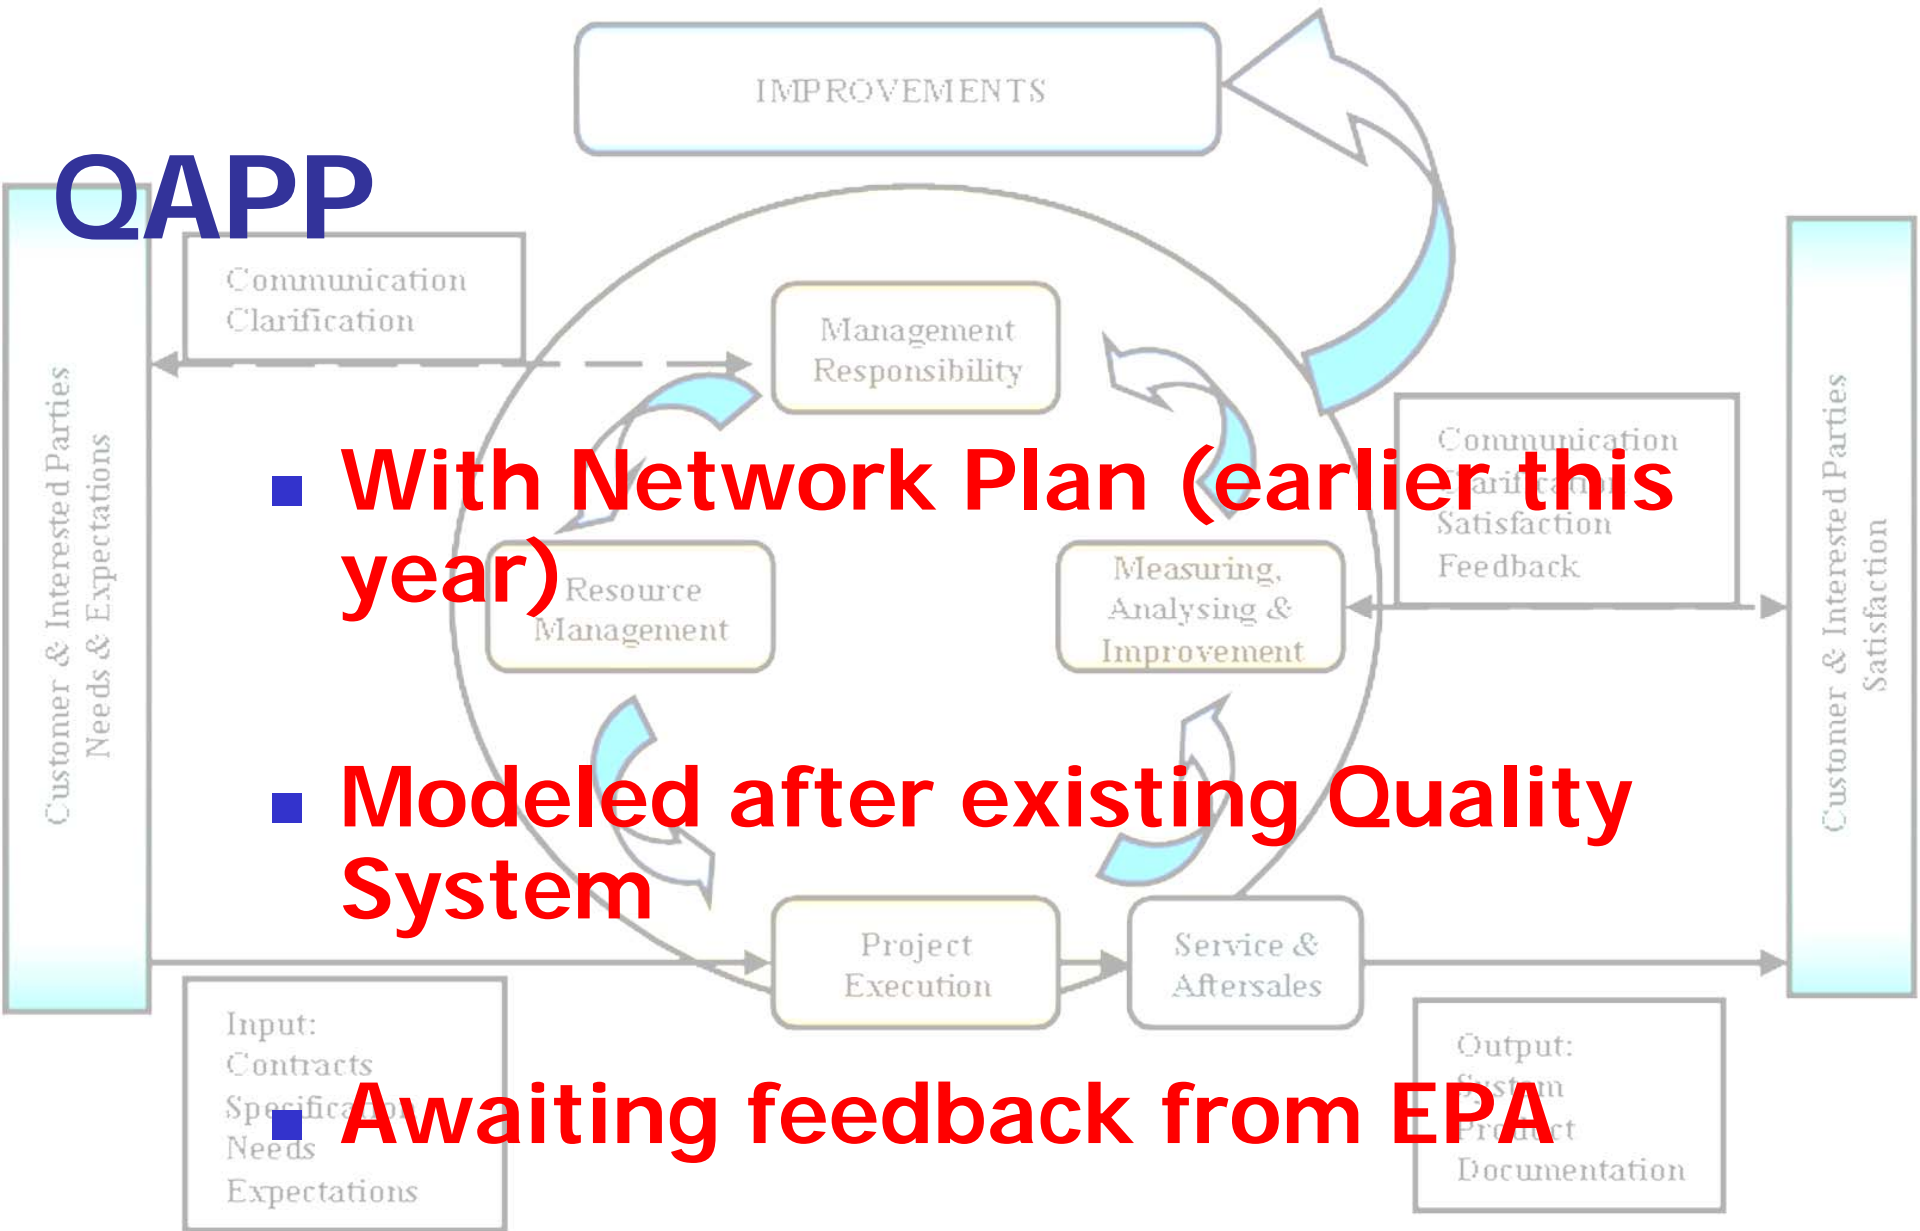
QAPP

- With Network Plan (earlier this year)
- Modeled after existing Quality System
- Awaiting feedback from EPA

IMPROVEMENTS

Customer & Interested Parties Needs & Expectations

Communication Clarification

Management Responsibility

Resource Management

Measuring, Analysing & Improvement

Communication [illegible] Satisfaction Feedback

Customer & Interested Parties Satisfaction

Project Execution

Service & Aftersales

Input: Contracts Spe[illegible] Needs Expectations

Output: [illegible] Documentation